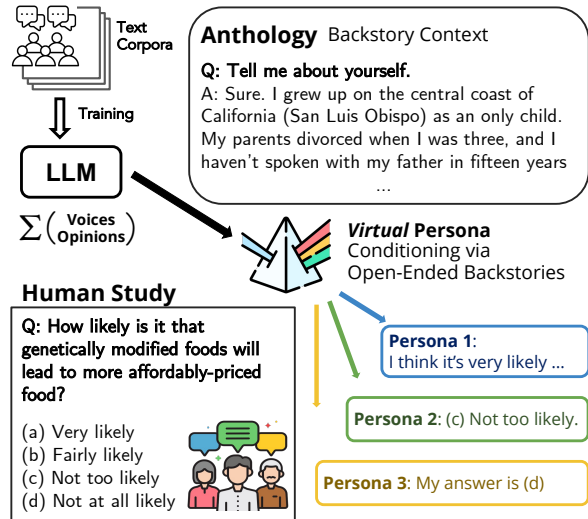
Text Corpora

Training

LLM

$\sum \left( \begin{matrix} \text{Voices} \\ \text{Opinions} \end{matrix} \right)$

Anthology Backstory Context

Q: Tell me about yourself.

A: Sure. I grew up on the central coast of California (San Luis Obispo) as an only child. My parents divorced when I was three, and I haven't spoken with my father in fifteen years ...

Virtual Persona
Conditioning via
Open-Ended Backstories

Human Study

Q: How likely is it that genetically modified foods will lead to more affordably-priced food?

(a) Very likely
(b) Fairly likely
(c) Not too likely
(d) Not at all likely

Persona 1:
I think it's very likely ...

Persona 2: (c) Not too likely.

Persona 3: My answer is (d)